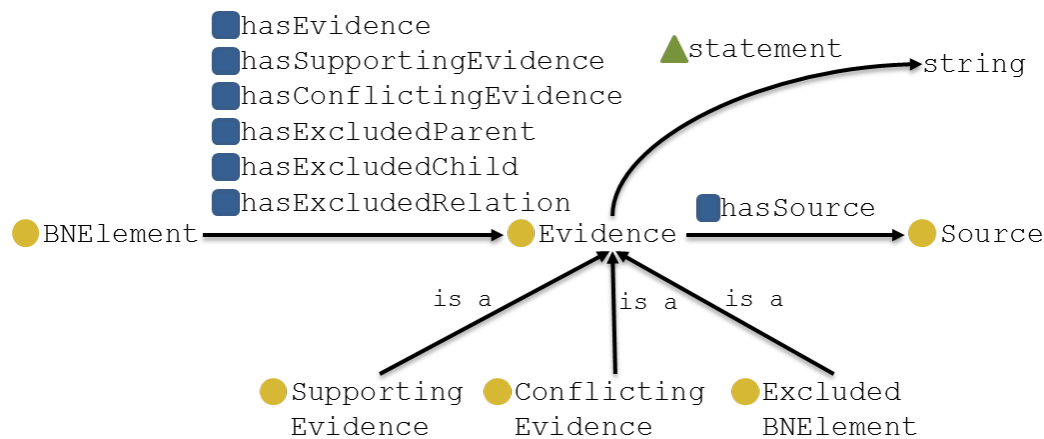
hasEvidence
hasSupportingEvidence
hasConflictingEvidence
hasExcludedParent
hasExcludedChild
hasExcludedRelation

statement

string

BNElement

Evidence

hasSource

Source

is a

is a

is a

Supporting Evidence

Conflicting Evidence

Excluded BNElement